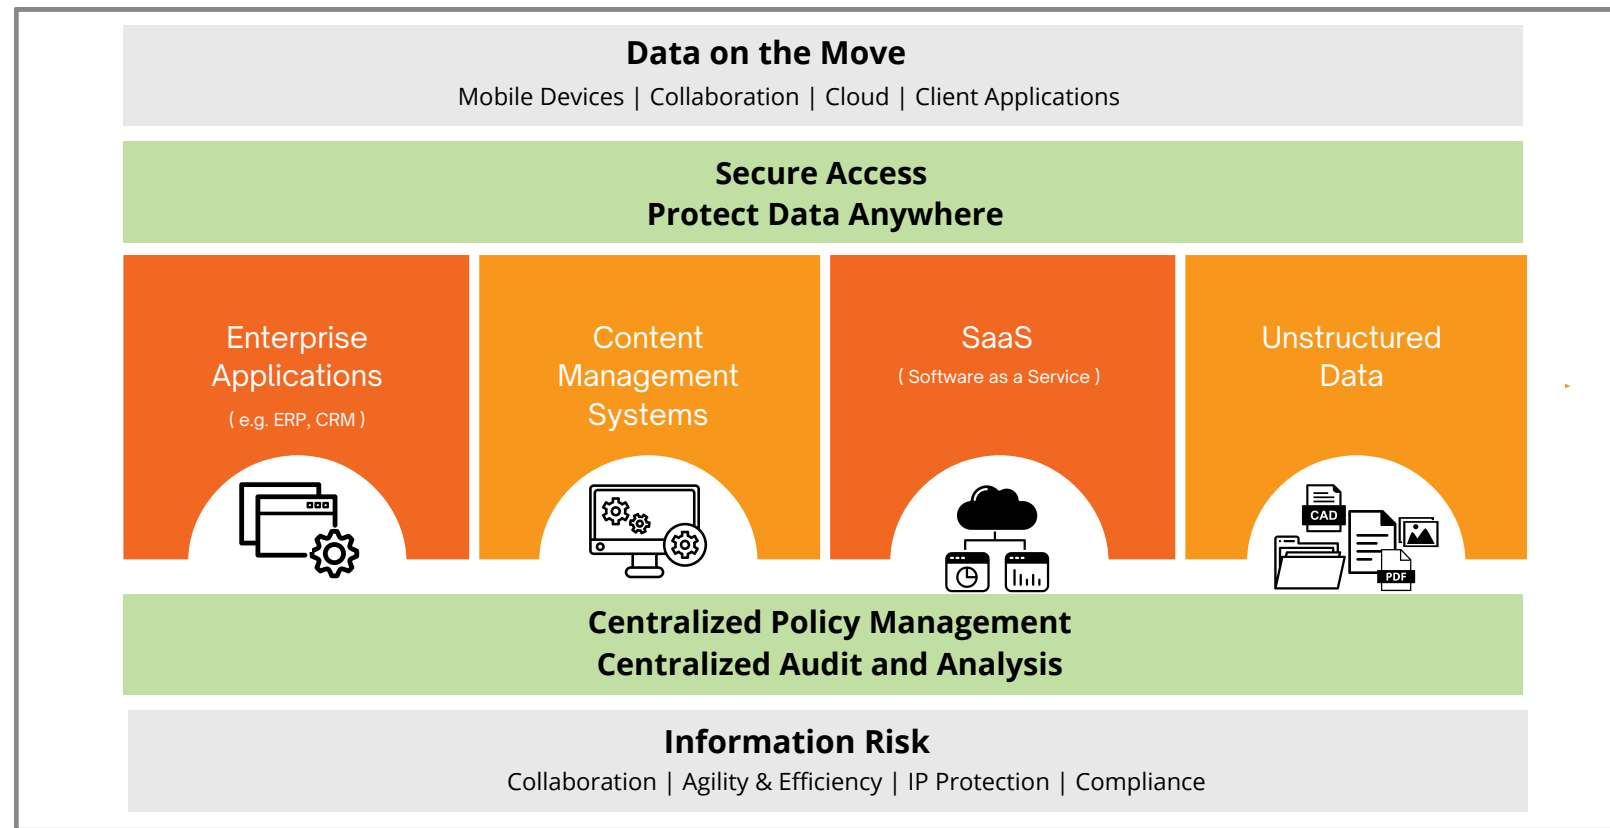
Data on the Move
Mobile Devices | Collaboration | Cloud | Client Applications

Secure Access
Protect Data Anywhere

Enterprise Applications
( e.g. ERP, CRM )

Content Management Systems

SaaS
( Software as a Service )

Unstructured Data

CAD

PDF

Centralized Policy Management
Centralized Audit and Analysis

Information Risk
Collaboration | Agility & Efficiency | IP Protection | Compliance